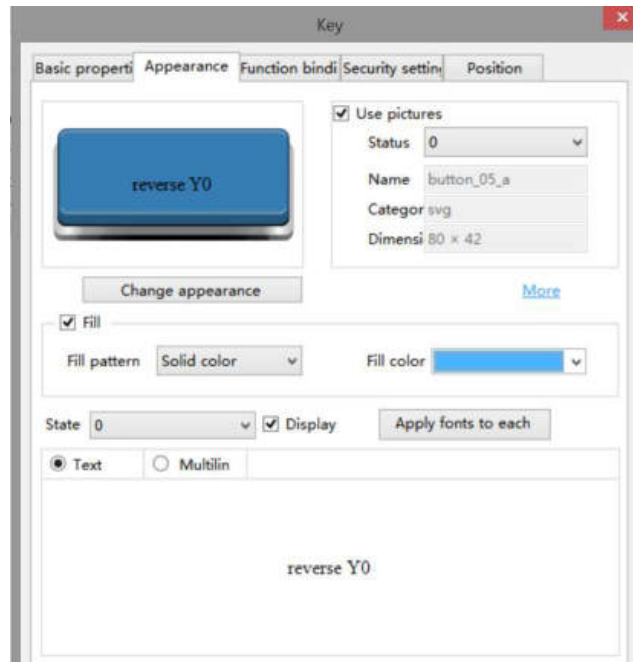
Key

Basic properti | Appearance | Function bindi | Security settin | Position

reverse Y0

Use pictures

Status 0

Name button_05_a

Categor svg

Dimensi 80 × 42

Change appearance

More

Fill

Fill pattern Solid color

Fill color

State 0

Display

Apply fonts to each

Text

Multilin

reverse Y0